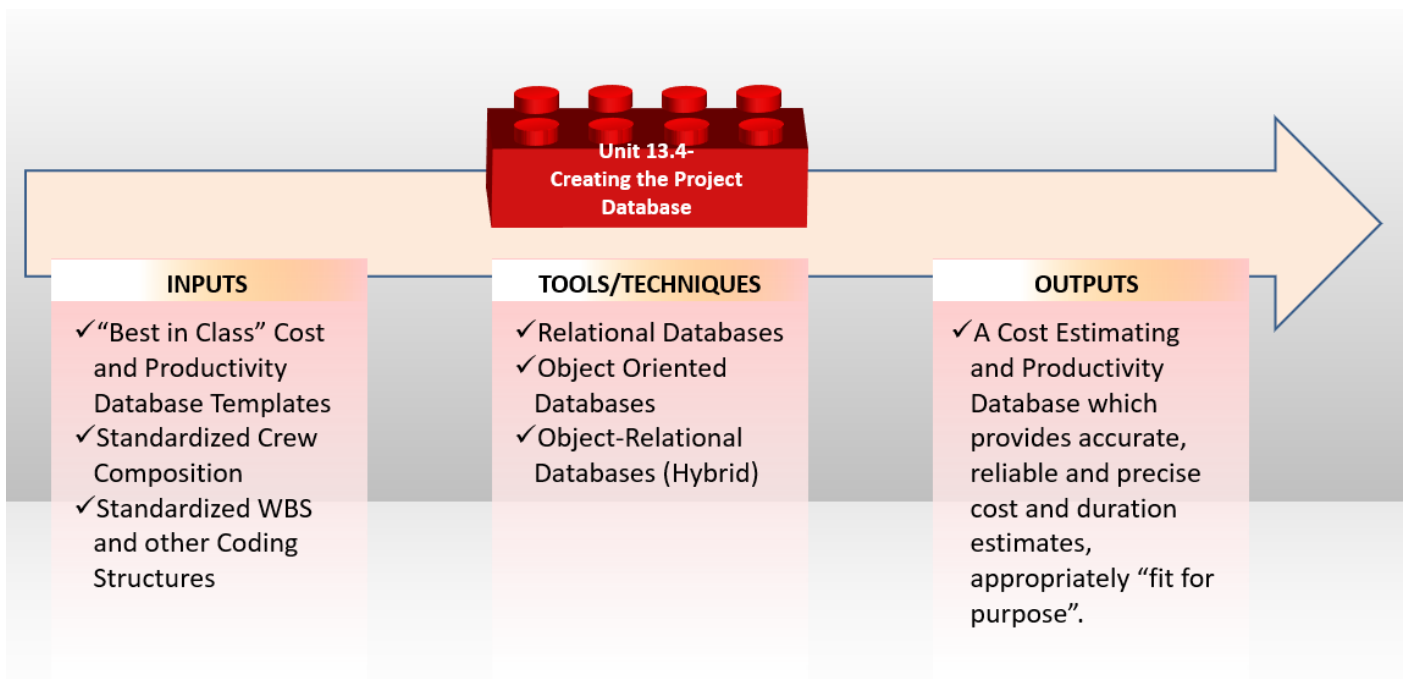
Unit 13.4-
Creating the Project Database

INPUTS

✓"Best in Class" Cost and Productivity Database Templates
✓Standardized Crew Composition
✓Standardized WBS and other Coding Structures

TOOLS/TECHNIQUES

✓Relational Databases
✓Object Oriented Databases
✓Object-Relational Databases (Hybrid)

OUTPUTS

✓A Cost Estimating and Productivity Database which provides accurate, reliable and precise cost and duration estimates, appropriately "fit for purpose".